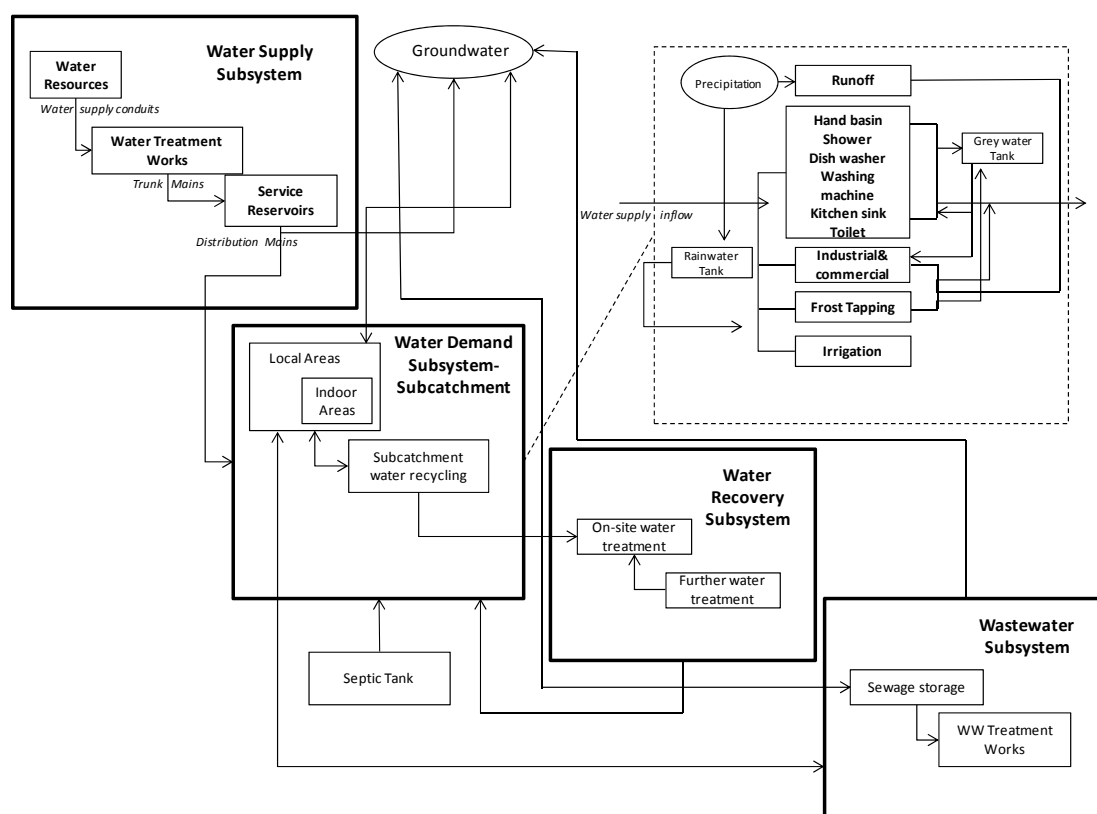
Water Supply Subsystem

Water Resources

Water supply conduits

Water Treatment Works

Trunk Mains

Service Reservoirs

Distribution Mains

Groundwater

Precipitation

Runoff

Hand basin
Shower
Dish washer
Washing machine
Kitchen sink
Toilet

Grey water Tank

Water supply inflow

Rainwater Tank

Industrial& commercial

Frost Tapping

Irrigation

Water Demand Subsystem-Subcatchment

Local Areas

Indoor Areas

Subcatchment water recycling

Water Recovery Subsystem

On-site water treatment

Further water treatment

Wastewater Subsystem

Septic Tank

Sewage storage

WW Treatment Works